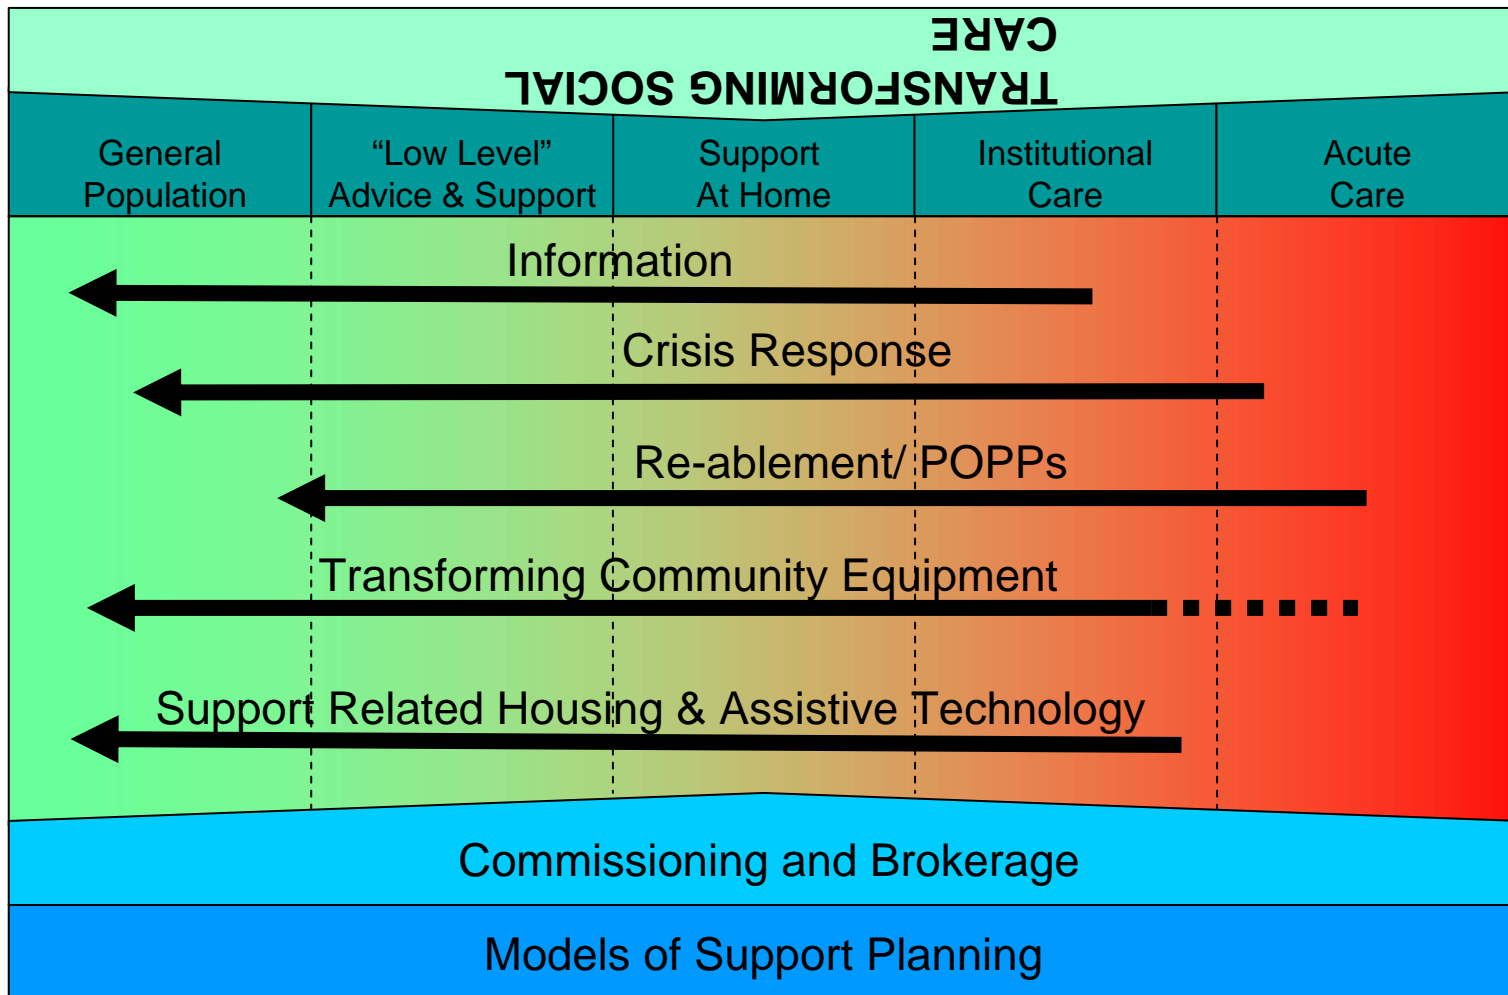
TRANSFORMING SOCIAL CARE

| General Population | “Low Level” Advice & Support | Support At Home | Institutional Care | Acute Care |
|---|---|---|---|---|

Information

Crisis Response

Re-ablement/ POPPs

Transforming Community Equipment

Support Related Housing & Assistive Technology

Commissioning and Brokerage

Models of Support Planning